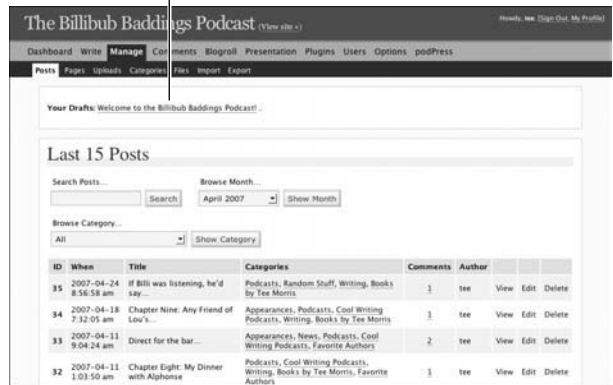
The Billibub Baddings Podcast (View site »)

Howdy, tee. [Sign Out, My Profile]

Dashboard Write Manage Comments Blogroll Presentation Plugins Users Options podPress

Posts Pages Uploads Categories Files Import Export

Your Drafts: Welcome to the Billibub Baddings Podcast! .

Last 15 Posts

Search Posts...

Search

Browse Month...

April 2007

Show Month

Browse Category...

All

Show Category

| ID | When | Title | Categories | Comments | Author | | | |
|---|---|---|---|---|---|---|---|---|
| 35 | 2007-04-24 8:56:58 am | If Billi was listening, he'd say... | Podcasts, Random Stuff, Writing, Books by Tee Morris | 1 | tee | View | Edit | Delete |
| 34 | 2007-04-18 7:32:05 am | Chapter Nine: Any Friend of Lou's... | Appearances, Podcasts, Cool Writing Podcasts, Writing, Books by Tee Morris | 1 | tee | View | Edit | Delete |
| 33 | 2007-04-11 9:04:24 am | Direct for the bar... | Appearances, News, Podcasts, Cool Writing Podcasts, Favorite Authors | 2 | tee | View | Edit | Delete |
| 32 | 2007-04-11 1:03:50 am | Chapter Eight: My Dinner with Alphonse | Podcasts, Cool Writing Podcasts, Writing, Books by Tee Morris, Favorite Authors | 1 | tee | View | Edit | Delete |